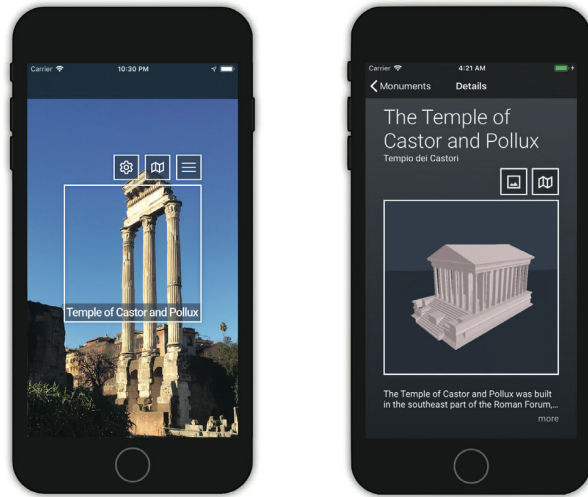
Carrier
10:30 PM

Temple of Castor and Pollux

Carrier
4:21 AM

Monuments
Details

The Temple of Castor and Pollux
Tempio dei Castori

The Temple of Castor and Pollux was built in the southeast part of the Roman Forum,...
more